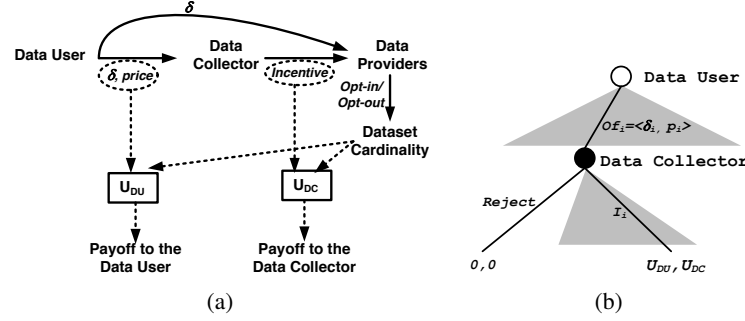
$\delta$

Data User

Data Collector

Data Providers

$\delta$, price

Incentive

Opt-in/ Opt-out

Dataset Cardinality

$U_{DU}$

$U_{DC}$

Payoff to the Data User

Payoff to the Data Collector

(a)

Data User

$Of_i$=<$\delta_i$, $p_i$>

Data Collector

Reject

$I_i$

0,0

$U_{DU}, U_{DC}$

(b)